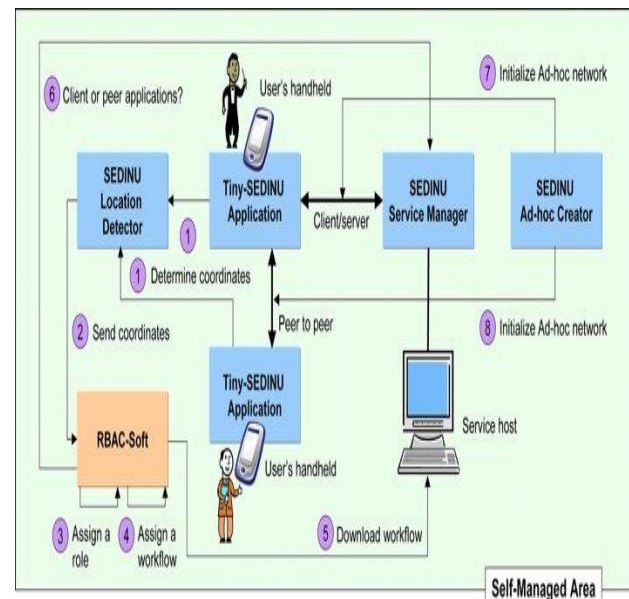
6 Client or peer applications?

User's handheld

7 Initialize Ad-hoc network

SEDINU Location Detector

Tiny-SEDINU Application

Client/server

SEDINU Service Manager

SEDINU Ad-hoc Creator

1

1 Determine coordinates

2 Send coordinates

Peer to peer

8 Initialize Ad-hoc network

Tiny-SEDINU Application

RBAC-Soft

User's handheld

Service host

3 Assign a role

4 Assign a workflow

5 Download workflow

Self-Managed Area